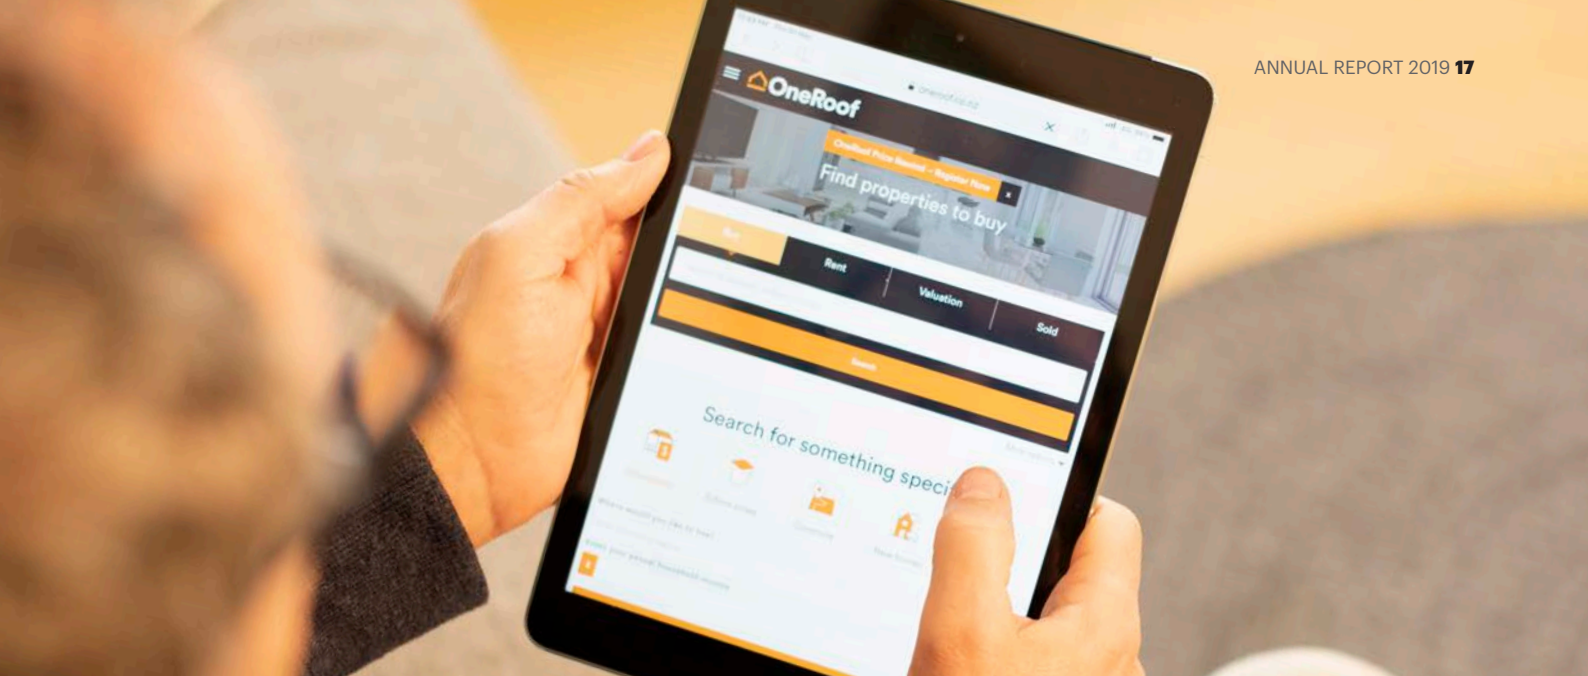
ANNUAL REPORT 2019 **17**

OneRoof

oneroof.co.nz

OneRoof Prize Draw – Register Now

Find properties to buy

Buy

Rent

Valuation

Sold

Search

Search for something speci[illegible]

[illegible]

Where would you like to live?

Enter your annual household income

New homes

Schools

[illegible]